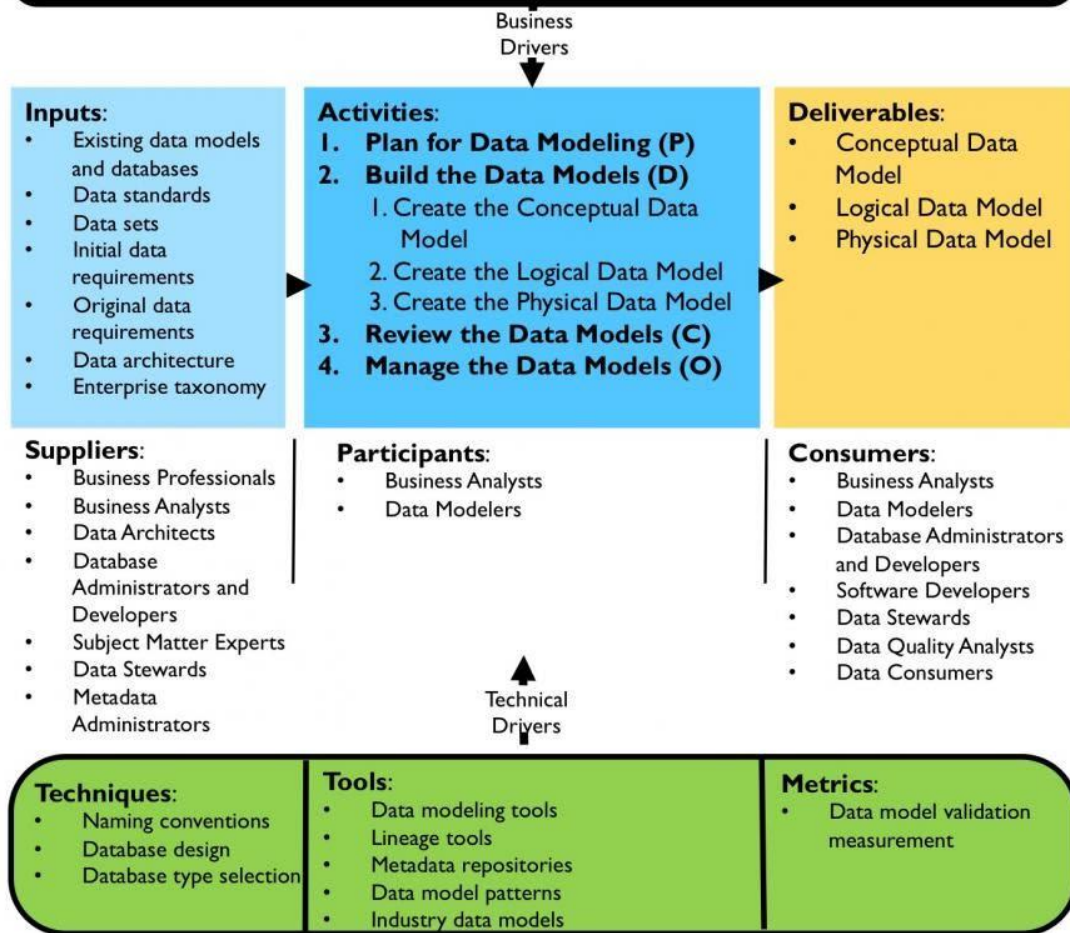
Business Drivers

Inputs:
- Existing data models and databases
- Data standards
- Data sets
- Initial data requirements
- Original data requirements
- Data architecture
- Enterprise taxonomy

Activities:
1. Plan for Data Modeling (P)
2. Build the Data Models (D)
1. Create the Conceptual Data Model
2. Create the Logical Data Model
3. Create the Physical Data Model
3. Review the Data Models (C)
4. Manage the Data Models (O)

Deliverables:
- Conceptual Data Model
- Logical Data Model
- Physical Data Model

Suppliers:
- Business Professionals
- Business Analysts
- Data Architects
- Database Administrators and Developers
- Subject Matter Experts
- Data Stewards
- Metadata Administrators

Participants:
- Business Analysts
- Data Modelers

Consumers:
- Business Analysts
- Data Modelers
- Database Administrators and Developers
- Software Developers
- Data Stewards
- Data Quality Analysts
- Data Consumers

Technical Drivers

Techniques:
- Naming conventions
- Database design
- Database type selection

Tools:
- Data modeling tools
- Lineage tools
- Metadata repositories
- Data model patterns
- Industry data models

Metrics:
- Data model validation measurement